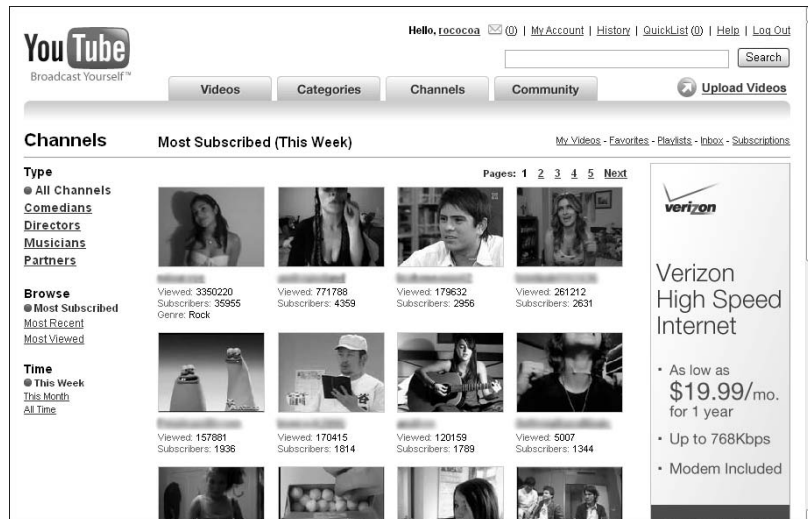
You Tube
Broadcast Yourself™

Hello, rococoa (0) | My Account | History | QuickList (0) | Help | Log Out

Search

Videos Categories Channels Community

Upload Videos

Channels

Most Subscribed (This Week)

My Videos - Favorites - Playlists - Inbox - Subscriptions

Type
All Channels
Comedians
Directors
Musicians
Partners

Browse
Most Subscribed
Most Recent
Most Viewed

Time
This Week
This Month
All Time

Pages: 1 2 3 4 5 Next

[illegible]
Viewed: 3350220
Subscribers: 35955
Genre: Rock

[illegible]
Viewed: 771788
Subscribers: 4359

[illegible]
Viewed: 179632
Subscribers: 2956

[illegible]
Viewed: 261212
Subscribers: 2631

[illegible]
Viewed: 157881
Subscribers: 1936

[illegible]
Viewed: 170415
Subscribers: 1814

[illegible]
Viewed: 120159
Subscribers: 1789

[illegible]
Viewed: 5007
Subscribers: 1344

verizon

Verizon High Speed Internet

• As low as $19.99/mo. for 1 year
• Up to 768Kbps
• Modem Included